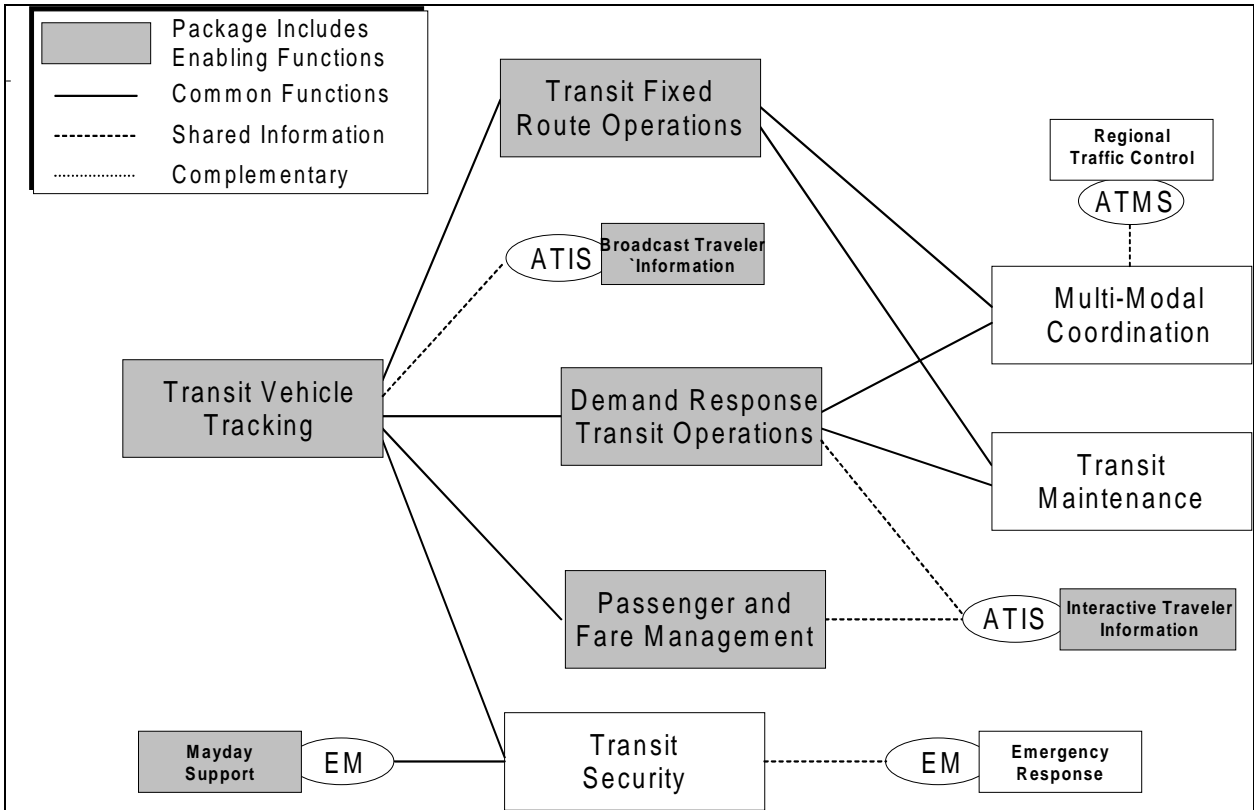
Package Includes Enabling Functions
Common Functions
Shared Information
Complementary

Transit Fixed Route Operations

Regional Traffic Control

ATMS

ATIS

Broadcast Traveler `Information

Multi-Modal Coordination

Transit Vehicle Tracking

Demand Response Transit Operations

Transit Maintenance

Passenger and Fare Management

ATIS

Interactive Traveler Information

Mayday Support

EM

Transit Security

EM

Emergency Response